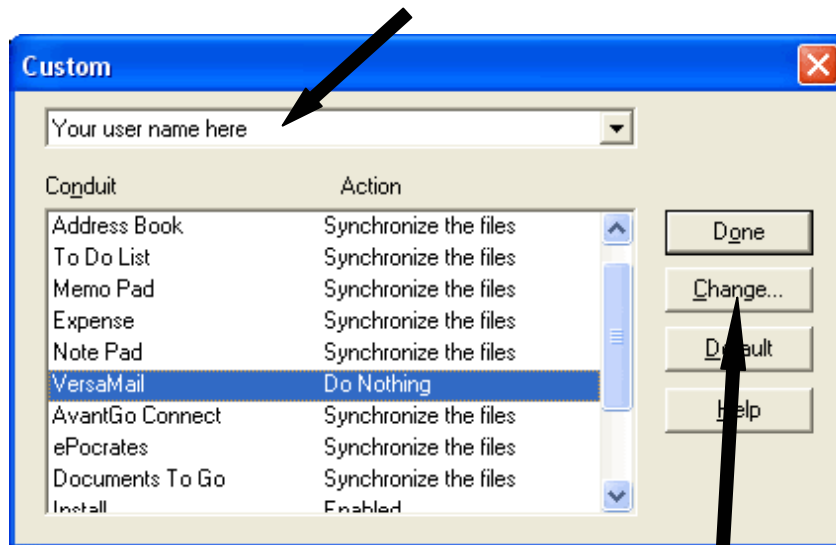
Custom

Your user name here

| Conduit | Action |
|---|---|
| Address Book | Synchronize the files |
| To Do List | Synchronize the files |
| Memo Pad | Synchronize the files |
| Expense | Synchronize the files |
| Note Pad | Synchronize the files |
| VersaMail | Do Nothing |
| AvantGo Connect | Synchronize the files |
| ePocrates | Synchronize the files |
| Documents To Go | Synchronize the files |
| Install | Enabled |

Done

Change...

De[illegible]ult

Help